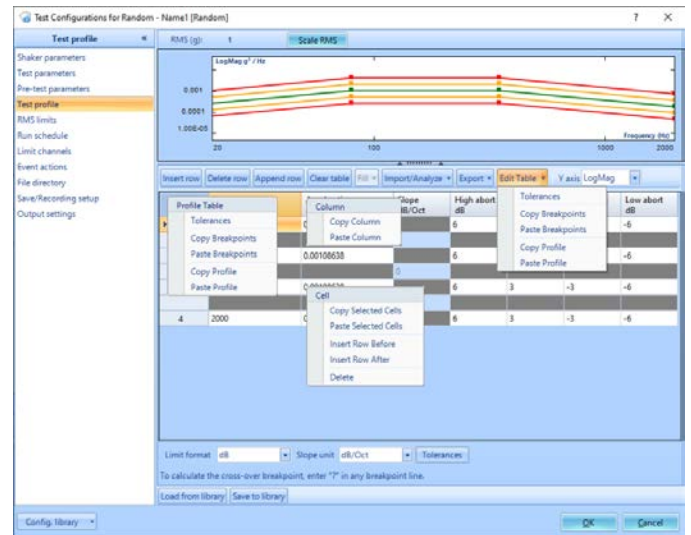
Test Configurations for Random - Name1 [Random]

? ×

Test profile «

Shaker parameters
Test parameters
Pre-test parameters
Test profile
RMS limits
Run schedule
Limit channels
Event actions
File directory
Save/Recording setup
Output settings

RMS (g): 1 Scale RMS

LogMag g² / Hz

0.001
0.0001
1.00E-05

Frequency (Hz)
20 100 1000 2000

Insert row | Delete row | Append row | Clear table | Fill | Import/Analyze | Export | Edit Table | Y axis LogMag

Profile Table
Tolerances
Copy Breakpoints
Paste Breakpoints
Copy Profile
Paste Profile

Column
Copy Column
Paste Column

Tolerances
Copy Breakpoints
Paste Breakpoints
Copy Profile
Paste Profile

| | | | Slope dB/Oct | High abort dB | | | Low abort dB |
|---|---|---|---|---|---|---|---|
| | | | | 6 | | | -6 |
| | | 0.00108638 | | 6 | | | -6 |
| | | | 0 | | | | |
| | | | | 6 | 3 | -3 | -6 |
| 4 | 2000 | | | 6 | 3 | -3 | -6 |

Cell
Copy Selected Cells
Paste Selected Cells
Insert Row Before
Insert Row After
Delete

Limit format dB | Slope unit dB/Oct | Tolerances

To calculate the cross-over breakpoint, enter "?" in any breakpoint line.

Load from library | Save to library

Config. library

OK Cancel